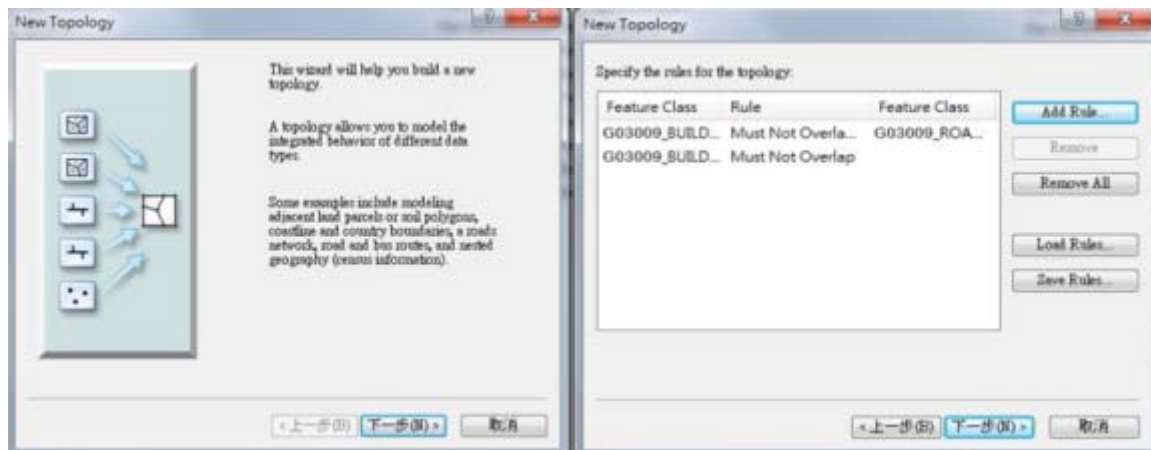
New Topology

This wizard will help you build a new topology.

A topology allows you to model the integrated behavior of different data types.

Some examples include modeling adjacent land parcels or soil polygons, coastline and country boundaries, a roads network, road and bus routes, and nested geography (census information).

< 上一步(B) 下一步(N) > 取消

New Topology

Specify the rules for the topology:

| Feature Class | Rule | Feature Class |
|---|---|---|
| G03009_BUILD... | Must Not Overla... | G03009_ROA... |
| G03009_BUILD... | Must Not Overlap | |

Add Rule...
Remove
Remove All
Load Rules...
Save Rules...

< 上一步(B) 下一步(N) > 取消